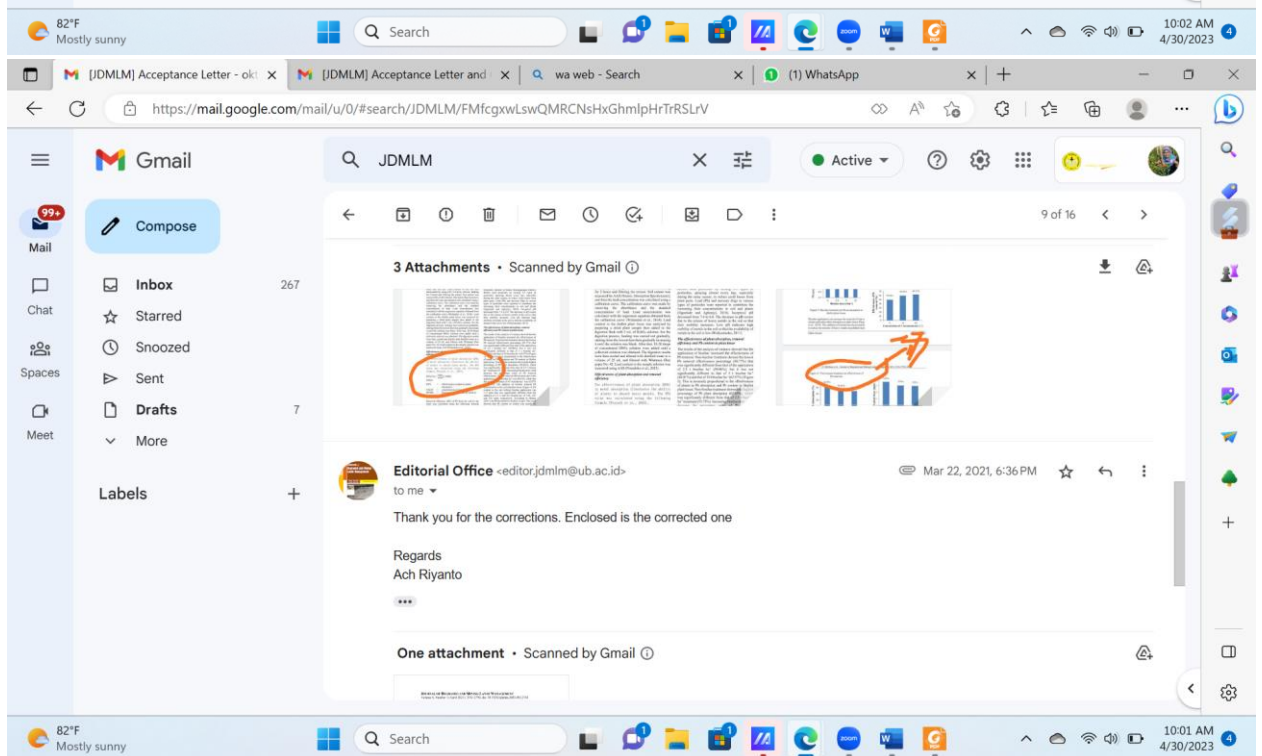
82°F
Mostly sunny

Search

10:02 AM
4/30/2023

[JDMLM] Acceptance Letter - okt
[JDMLM] Acceptance Letter and
wa web - Search
(1) WhatsApp

https://mail.google.com/mail/u/0/#search/JDMLM/FMfcgxwLswQMRCNsHxGhmlpHrTrSLrV

Gmail

JDMLM

Active

99+
Mail
Chat
Spaces
Meet

Compose
Inbox 267
Starred
Snoozed
Sent
Drafts 7
More

Labels

9 of 16

3 Attachments • Scanned by Gmail

Editorial Office <editor.jdmlm@ub.ac.id>
to me

Mar 22, 2021, 6:36 PM

Thank you for the corrections. Enclosed is the corrected one

Regards
Ach Riyanto

One attachment • Scanned by Gmail

82°F
Mostly sunny

Search

10:01 AM
4/30/2023